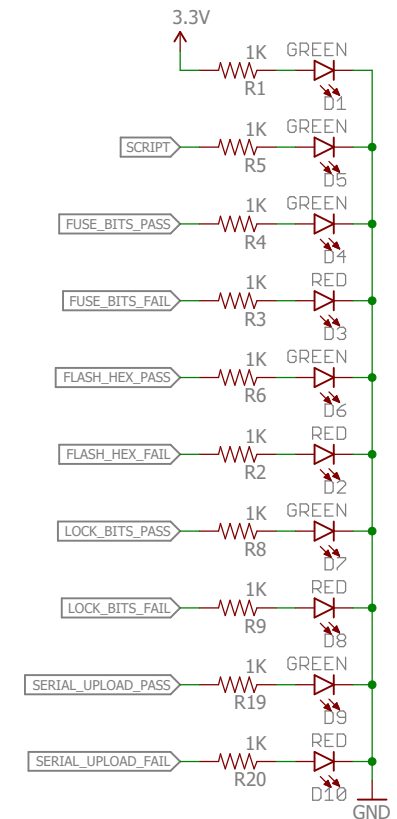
3.3V

1K
R1
GREEN
D1

SCRIPT
1K
R5
GREEN
D5

FUSE_BITS_PASS
1K
R4
GREEN
D4

FUSE_BITS_FAIL
1K
R3
RED
D3

FLASH_HEX_PASS
1K
R6
GREEN
D6

FLASH_HEX_FAIL
1K
R2
RED
D2

LOCK_BITS_PASS
1K
R8
GREEN
D7

LOCK_BITS_FAIL
1K
R9
RED
D8

SERIAL_UPLOAD_PASS
1K
R19
GREEN
D9

SERIAL_UPLOAD_FAIL
1K
R20
RED
D10

GND